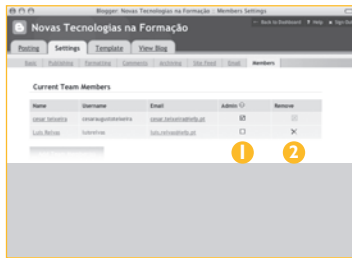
Blogger: Novas Tecnologias na Formação : Members Settings

← Back to Dashboard ? Help ✉ Sign out

Novas Tecnologias na Formação

Posting Settings Template View Blog

Basic | Publishing | Formatting | Comments | Archiving | Site Feed | Email | Members

Current Team Members

| Name | Username | Email | Admin | Remove |
|---|---|---|---|---|
| Jorge Teixeira | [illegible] | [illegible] | ☑ | |
| Luís Relvas | luisrelvas | luis.relvas@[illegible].pt | ☐ | ✕ |

1 2